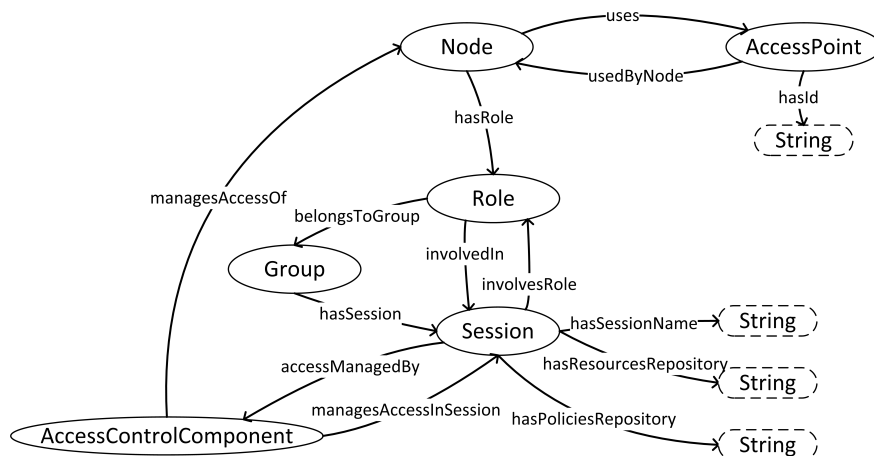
Node
uses
AccessPoint
usedByNode
hasId
String
hasRole
managesAccessOf
Role
belongsToGroup
Group
involvedIn
involvesRole
hasSession
Session
hasSessionName
String
accessManagedBy
hasResourcesRepository
String
managesAccessInSession
hasPoliciesRepository
AccessControlComponent
String